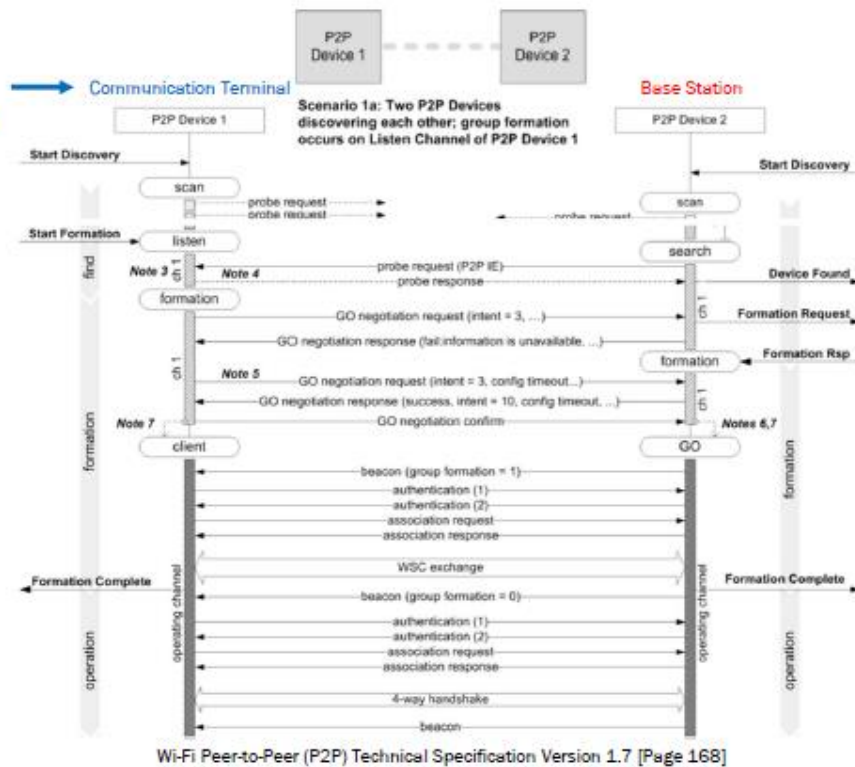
P2P Device 1

P2P Device 2

Communication Terminal

Base Station

Scenario 1a: Two P2P Devices discovering each other; group formation occurs on Listen Channel of P2P Device 1

P2P Device 1

P2P Device 2

Start Discovery

Start Discovery

scan

scan

probe request

probe request

probe request

Start Formation

listen

search

find

Note 3

ch 1

Note 4

probe request (P2P IE)

probe response

Device Found

formation

GO negotiation request (intent = 3, ...)

ch 1

Formation Request

GO negotiation response (fail:information is unavailable, ...)

formation

Formation Rsp

ch 1

Note 5

GO negotiation request (intent = 3, config timeout...)

GO negotiation response (success, intent = 10, config timeout, ...)

ch 1

Note 7

GO negotiation confirm

Notes 6,7

formation

client

GO

formation

beacon (group formation = 1)

authentication (1)

authentication (2)

association request

association response

WSC exchange

Formation Complete

Formation Complete

beacon (group formation = 0)

operating channel

operating channel

authentication (1)

authentication (2)

association request

association response

operation

operation

4-way handshake

beacon

Wi-Fi Peer-to-Peer (P2P) Technical Specification Version 1.7 [Page 168]